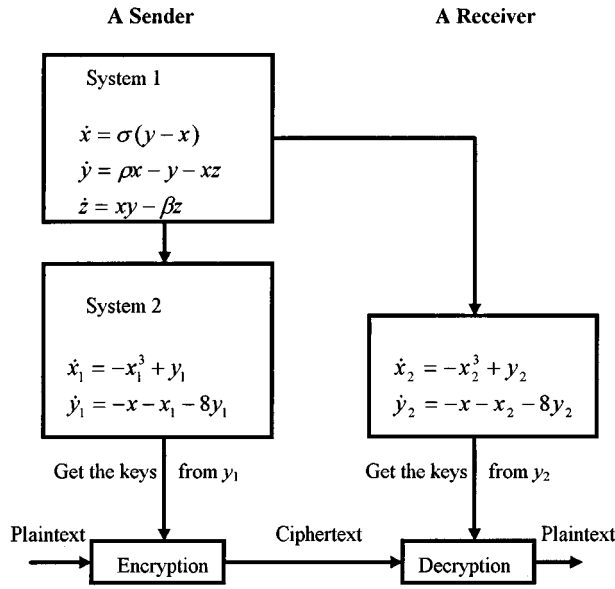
A Sender

A Receiver

System 1

$\dot{x} = \sigma(y - x)$
$\dot{y} = \rho x - y - xz$
$\dot{z} = xy - \beta z$

System 2

$\dot{x}_1 = -x_1^3 + y_1$
$\dot{y}_1 = -x - x_1 - 8y_1$

$\dot{x}_2 = -x_2^3 + y_2$
$\dot{y}_2 = -x - x_2 - 8y_2$

Get the keys from $y_1$

Get the keys from $y_2$

Plaintext

Encryption

Ciphertext

Decryption

Plaintext